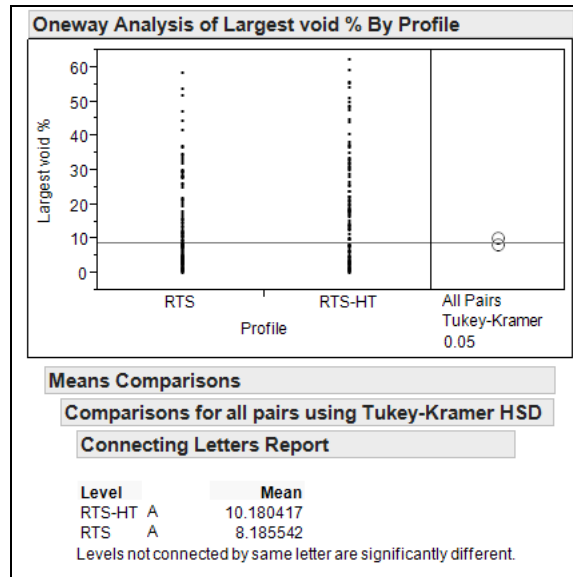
Oneway Analysis of Largest void % By Profile

60
50
40
30
20
10
0

Largest void %

RTS
RTS-HT
Profile
All Pairs
Tukey-Kramer
0.05

Means Comparisons

Comparisons for all pairs using Tukey-Kramer HSD

Connecting Letters Report

| Level | | Mean |
|---|---|---|
| RTS-HT | A | 10.180417 |
| RTS | A | 8.185542 |

Levels not connected by same letter are significantly different.